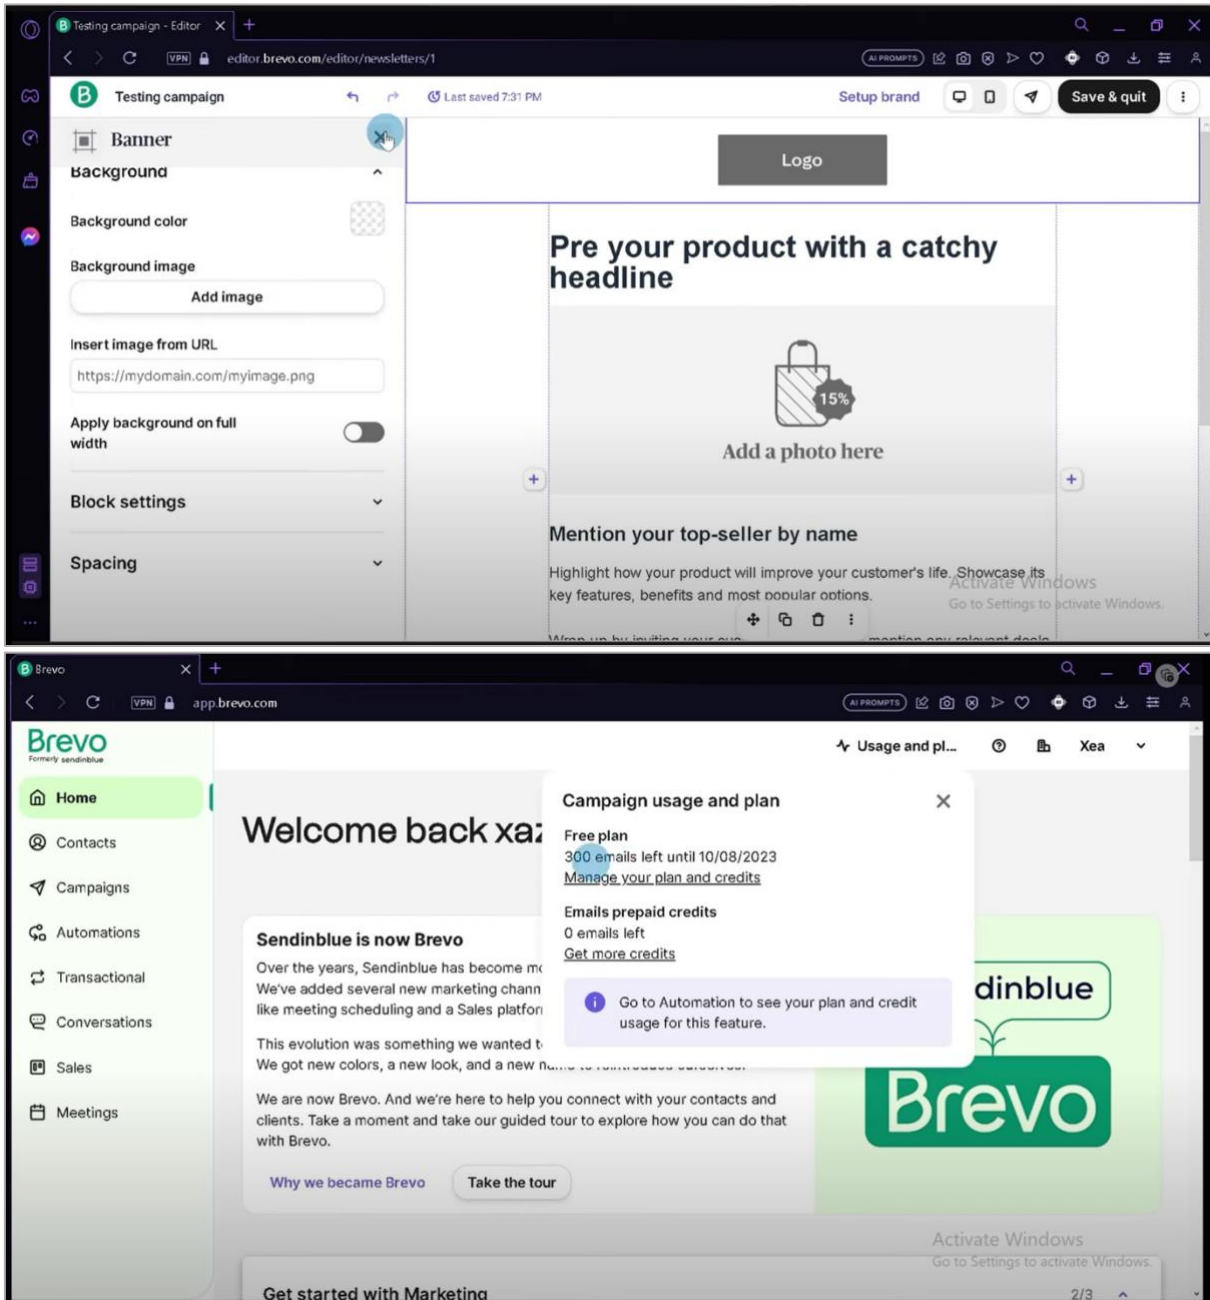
Testing campaign - Editor
editor.brevo.com/editor/newsletters/1
AI PROMPTS
Testing campaign
Last saved 7:31 PM
Setup brand
Save & quit
Banner
Background
Background color
Background image
Add image
Insert image from URL
https://mydomain.com/myimage.png
Apply background on full width
Block settings
Spacing
Logo
Pre your product with a catchy headline
15%
Add a photo here
Mention your top-seller by name
Highlight how your product will improve your customer's life. Showcase its key features, benefits and most popular options.
Activate Windows
Go to Settings to activate Windows.

Brevo
app.brevo.com
AI PROMPTS
Brevo
Formerly sendinblue
Usage and pl...
Xea
Home
Contacts
Campaigns
Automations
Transactional
Conversations
Sales
Meetings
Welcome back xa
Campaign usage and plan
Free plan
300 emails left until 10/08/2023
Manage your plan and credits
Emails prepaid credits
0 emails left
Get more credits
Go to Automation to see your plan and credit usage for this feature.
Sendinblue is now Brevo
Over the years, Sendinblue has become m
We've added several new marketing chann
like meeting scheduling and a Sales platfor
This evolution was something we wanted t
We got new colors, a new look, and a new n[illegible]
We are now Brevo. And we're here to help you connect with your contacts and clients. Take a moment and take our guided tour to explore how you can do that with Brevo.
Why we became Brevo
Take the tour
dinblue
Brevo
Activate Windows
Go to Settings to activate Windows.
Get started with Marketing
2/3